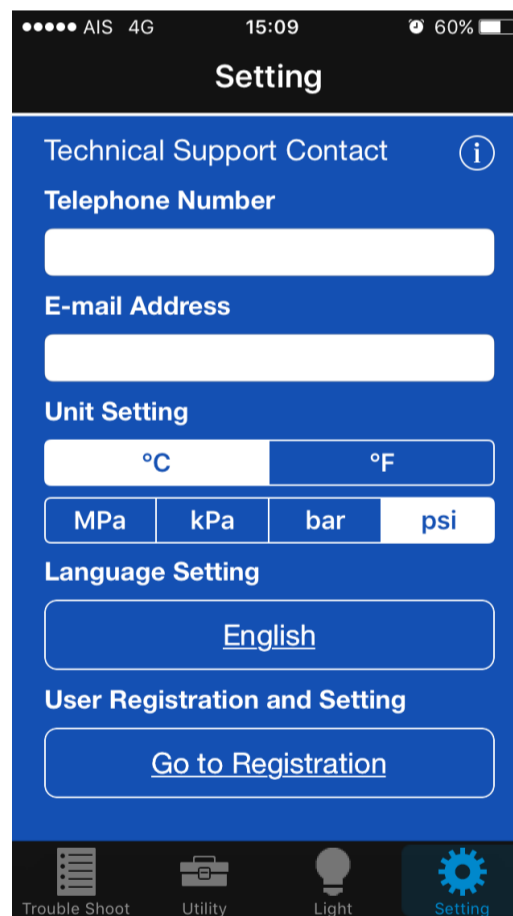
●●●●● AIS 4G 15:09 60%

Setting

Technical Support Contact

Telephone Number

E-mail Address

Unit Setting

°C °F

MPa kPa bar psi

Language Setting

English

User Registration and Setting

Go to Registration

Trouble Shoot Utility Light Setting